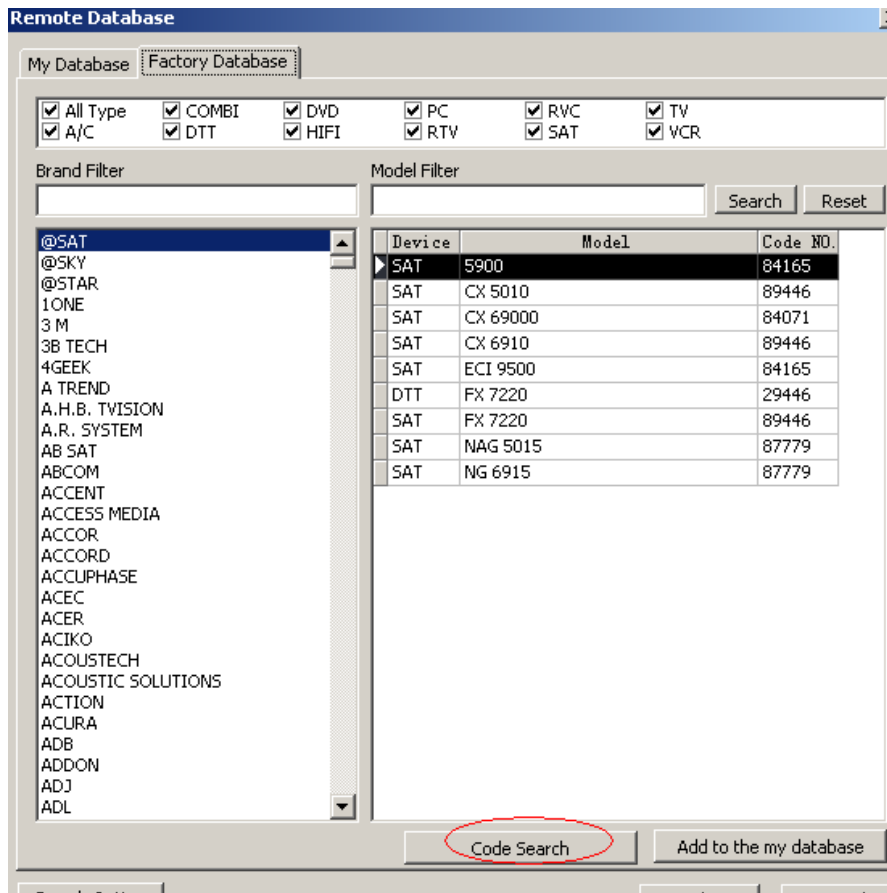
Remote Database

My Database | Factory Database

All Type
COMBI
DVD
PC
RVC
TV
A/C
DTT
HIFI
RTV
SAT
VCR

Brand Filter

Model Filter

Search
Reset

@SAT
@SKY
@STAR
1ONE
3 M
3B TECH
4GEEK
A TREND
A.H.B. TVISION
A.R. SYSTEM
AB SAT
ABCOM
ACCENT
ACCESS MEDIA
ACCOR
ACCORD
ACCUPHASE
ACEC
ACER
ACIKO
ACOUSTECH
ACOUSTIC SOLUTIONS
ACTION
ACURA
ADB
ADDON
ADJ
ADL

| Device | Model | Code NO. |
|---|---|---|
| SAT | 5900 | 84165 |
| SAT | CX 5010 | 89446 |
| SAT | CX 69000 | 84071 |
| SAT | CX 6910 | 89446 |
| SAT | ECI 9500 | 84165 |
| DTT | FX 7220 | 29446 |
| SAT | FX 7220 | 89446 |
| SAT | NAG 5015 | 87779 |
| SAT | NG 6915 | 87779 |

Code Search
Add to the my database